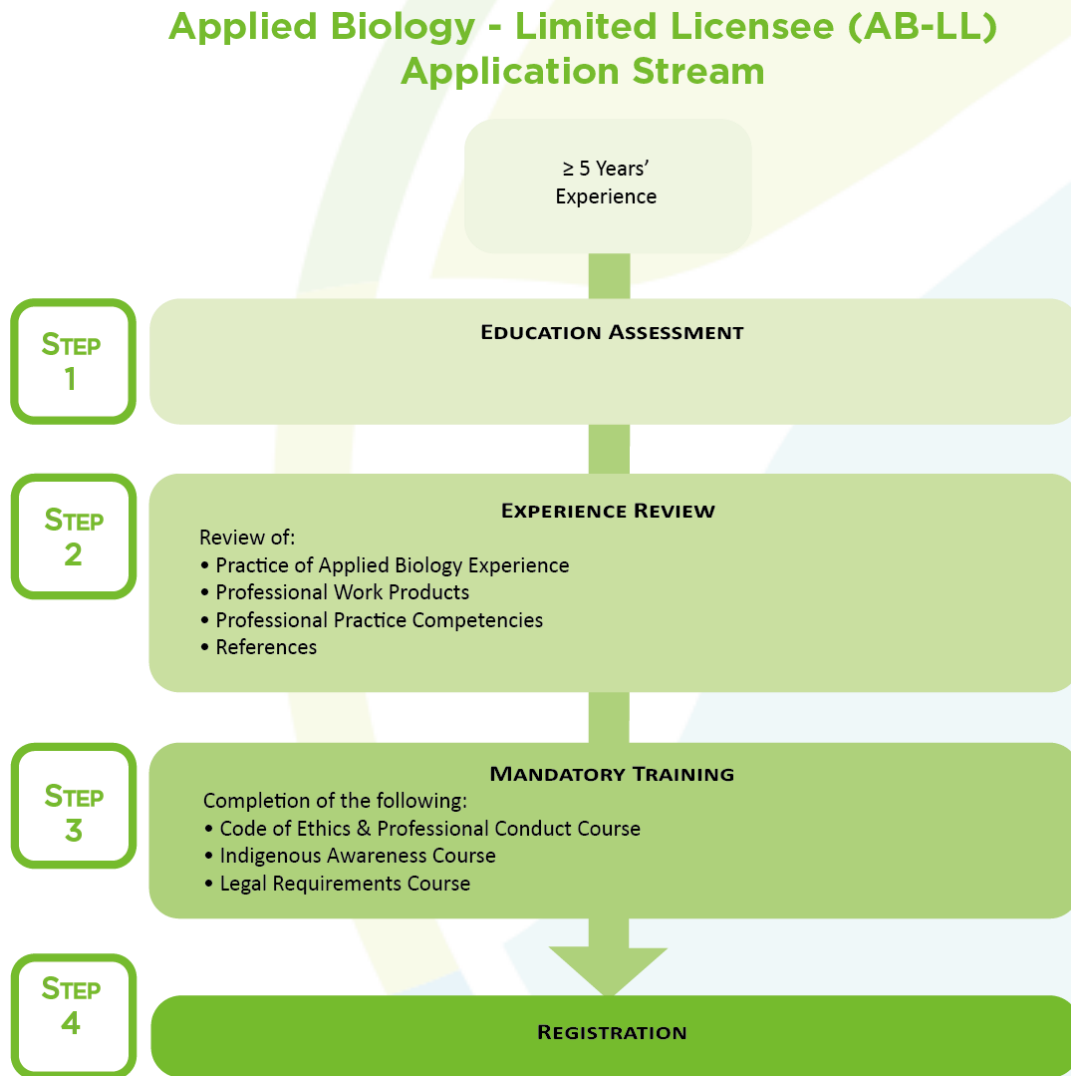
Applied Biology - Limited Licensee (AB-LL) Application Stream

≥ 5 Years' Experience

Step 1

Education Assessment

Step 2

Experience Review

Review of:
• Practice of Applied Biology Experience
• Professional Work Products
• Professional Practice Competencies
• References

Step 3

Mandatory Training

Completion of the following:
• Code of Ethics & Professional Conduct Course
• Indigenous Awareness Course
• Legal Requirements Course

Step 4

Registration